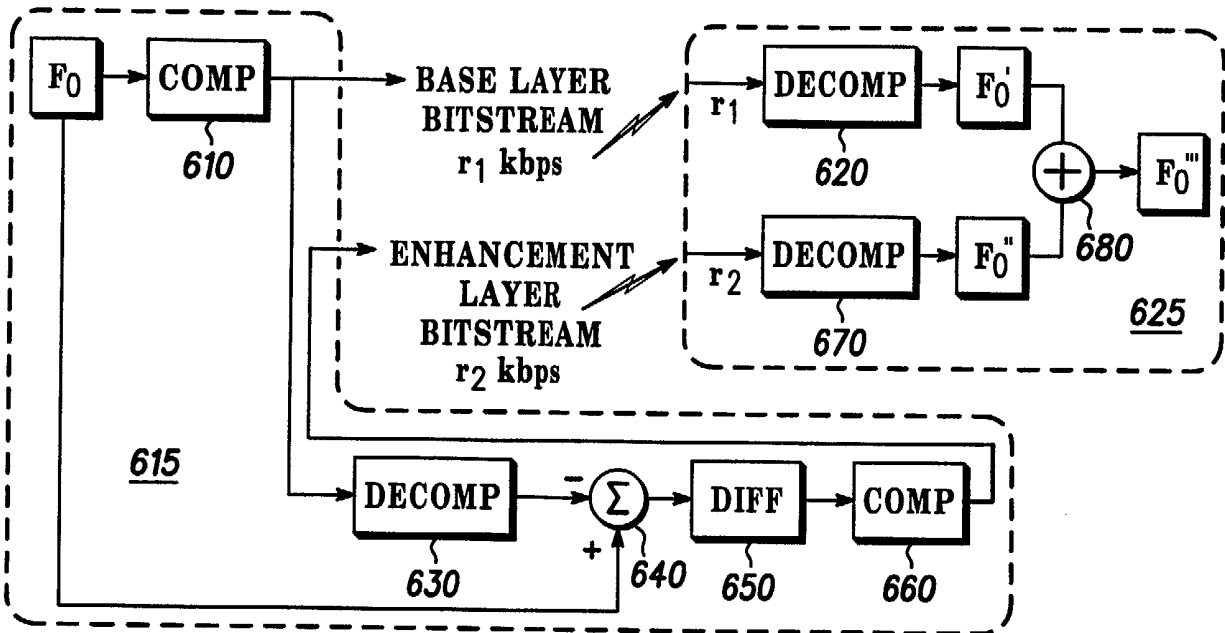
$F_0$

COMP

610

BASE LAYER BITSTREAM $r_1$ kbps

ENHANCEMENT LAYER BITSTREAM $r_2$ kbps

$r_1$

DECOMP

620

$F_0'$

$r_2$

DECOMP

670

$F_0''$

680

$F_0'''$

625

615

DECOMP

630

−

+

$\Sigma$

640

DIFF

650

COMP

660